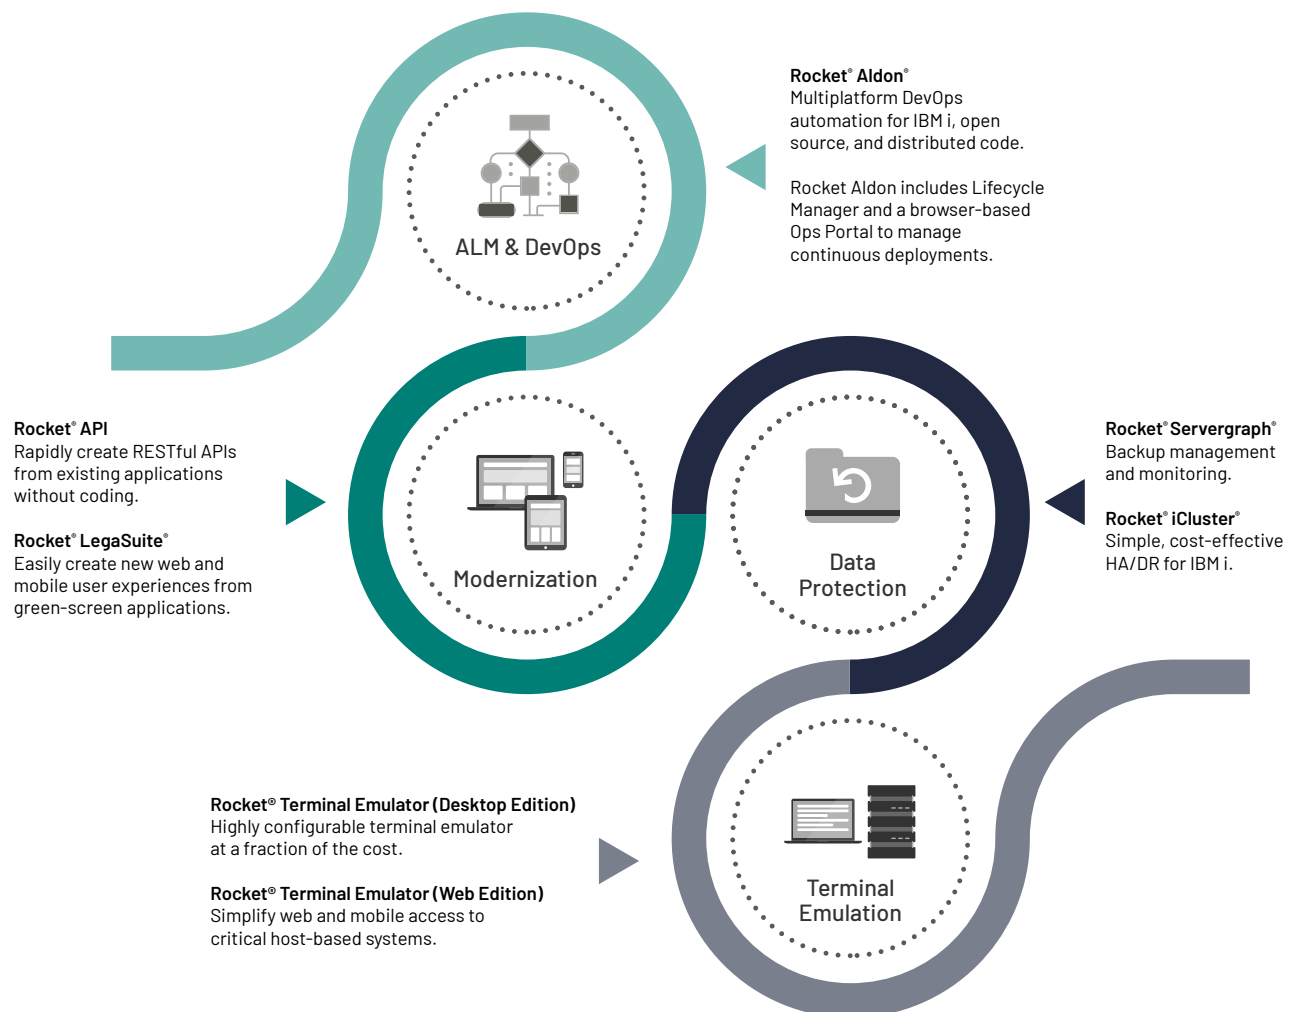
ALM & DevOps

Rocket® Aldon®
Multiplatform DevOps automation for IBM i, open source, and distributed code.

Rocket Aldon includes Lifecycle Manager and a browser-based Ops Portal to manage continuous deployments.

Rocket® API
Rapidly create RESTful APIs from existing applications without coding.

Rocket® LegaSuite®
Easily create new web and mobile user experiences from green-screen applications.

Modernization

Data Protection

Rocket® Servergraph®
Backup management and monitoring.

Rocket® iCluster®
Simple, cost-effective HA/DR for IBM i.

Rocket® Terminal Emulator (Desktop Edition)
Highly configurable terminal emulator at a fraction of the cost.

Rocket® Terminal Emulator (Web Edition)
Simplify web and mobile access to critical host-based systems.

Terminal Emulation